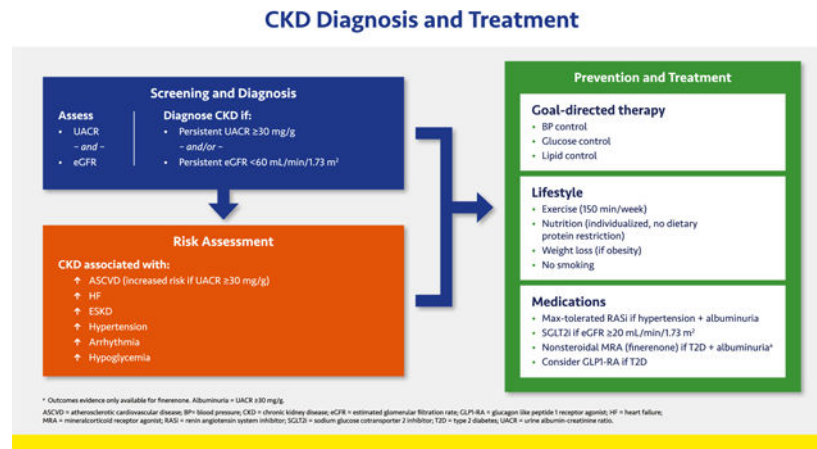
CKD Diagnosis and Treatment

Screening and Diagnosis

Assess
• UACR
– and –
• eGFR

Diagnose CKD if:
• Persistent UACR ≥30 mg/g
– and/or –
• Persistent eGFR <60 mL/min/1.73 m²

Risk Assessment

CKD associated with:
↑ ASCVD (increased risk if UACR ≥30 mg/g)
↑ HF
↑ ESKD
↑ Hypertension
↑ Arrhythmia
↑ Hypoglycemia

Prevention and Treatment

Goal-directed therapy
• BP control
• Glucose control
• Lipid control

Lifestyle
• Exercise (150 min/week)
• Nutrition (individualized, no dietary protein restriction)
• Weight loss (if obesity)
• No smoking

Medications
• Max-tolerated RASi if hypertension + albuminuria
• SGLT2i if eGFR ≥20 mL/min/1.73 m²
• Nonsteroidal MRA (finerenone) if T2D + albuminuriaᵃ
• Consider GLP1-RA if T2D

ᵃ Outcomes evidence only available for finerenone. Albuminuria = UACR ≥30 mg/g.

ASCVD = atherosclerotic cardiovascular disease; BP= blood pressure; CKD = chronic kidney disease; eGFR = estimated glomerular filtration rate; GLP1-RA = glucagon like peptide 1 receptor agonist; HF = heart failure; MRA = mineralcorticoid receptor agonist; RASi = renin angiotensin system inhibitor; SGLT2i = sodium glucose cotransporter 2 inhibitor; T2D = type 2 diabetes; UACR = urine albumin-creatinine ratio.